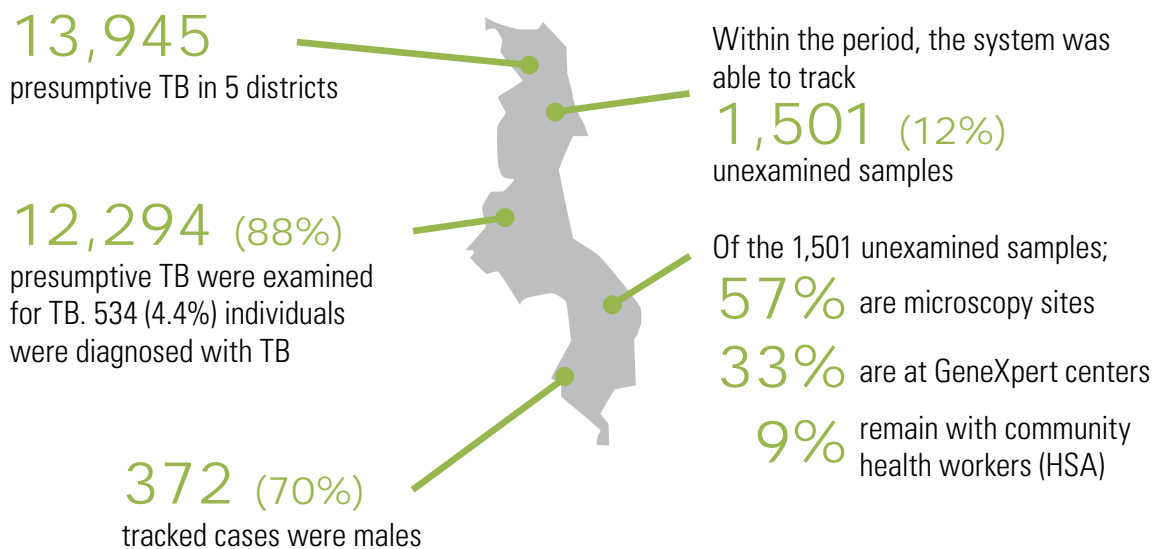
13,945
presumptive TB in 5 districts

Within the period, the system was able to track
1,501 (12%)
unexamined samples

12,294 (88%)
presumptive TB were examined for TB. 534 (4.4%) individuals were diagnosed with TB

Of the 1,501 unexamined samples;
57% are microscopy sites
33% are at GeneXpert centers
9% remain with community health workers (HSA)

372 (70%)
tracked cases were males